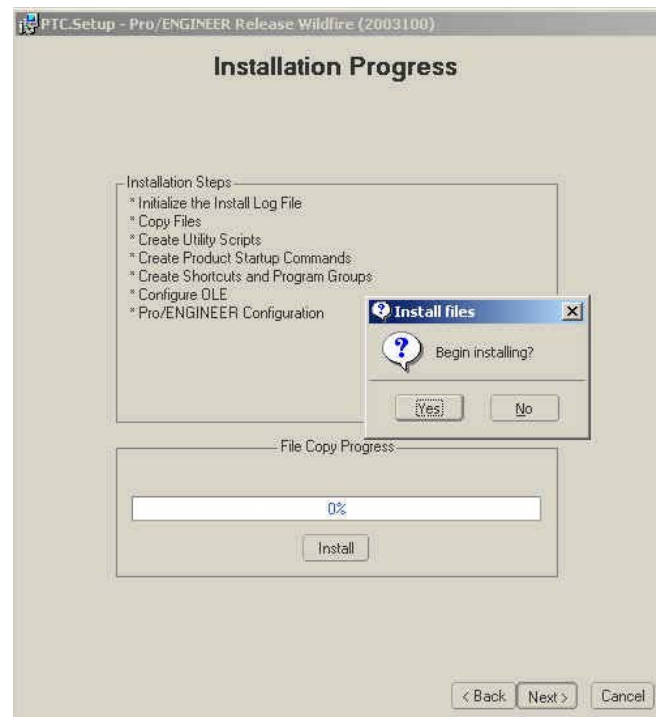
PTC.Setup - Pro/ENGINEER Release Wildfire (2003100)

Installation Progress

Installation Steps
* Initialize the Install Log File
* Copy Files
* Create Utility Scripts
* Create Product Startup Commands
* Create Shortcuts and Program Groups
* Configure OLE
* Pro/ENGINEER Configuration

Install files
Begin installing?
Yes No

File Copy Progress
0%
Install

< Back Next > Cancel